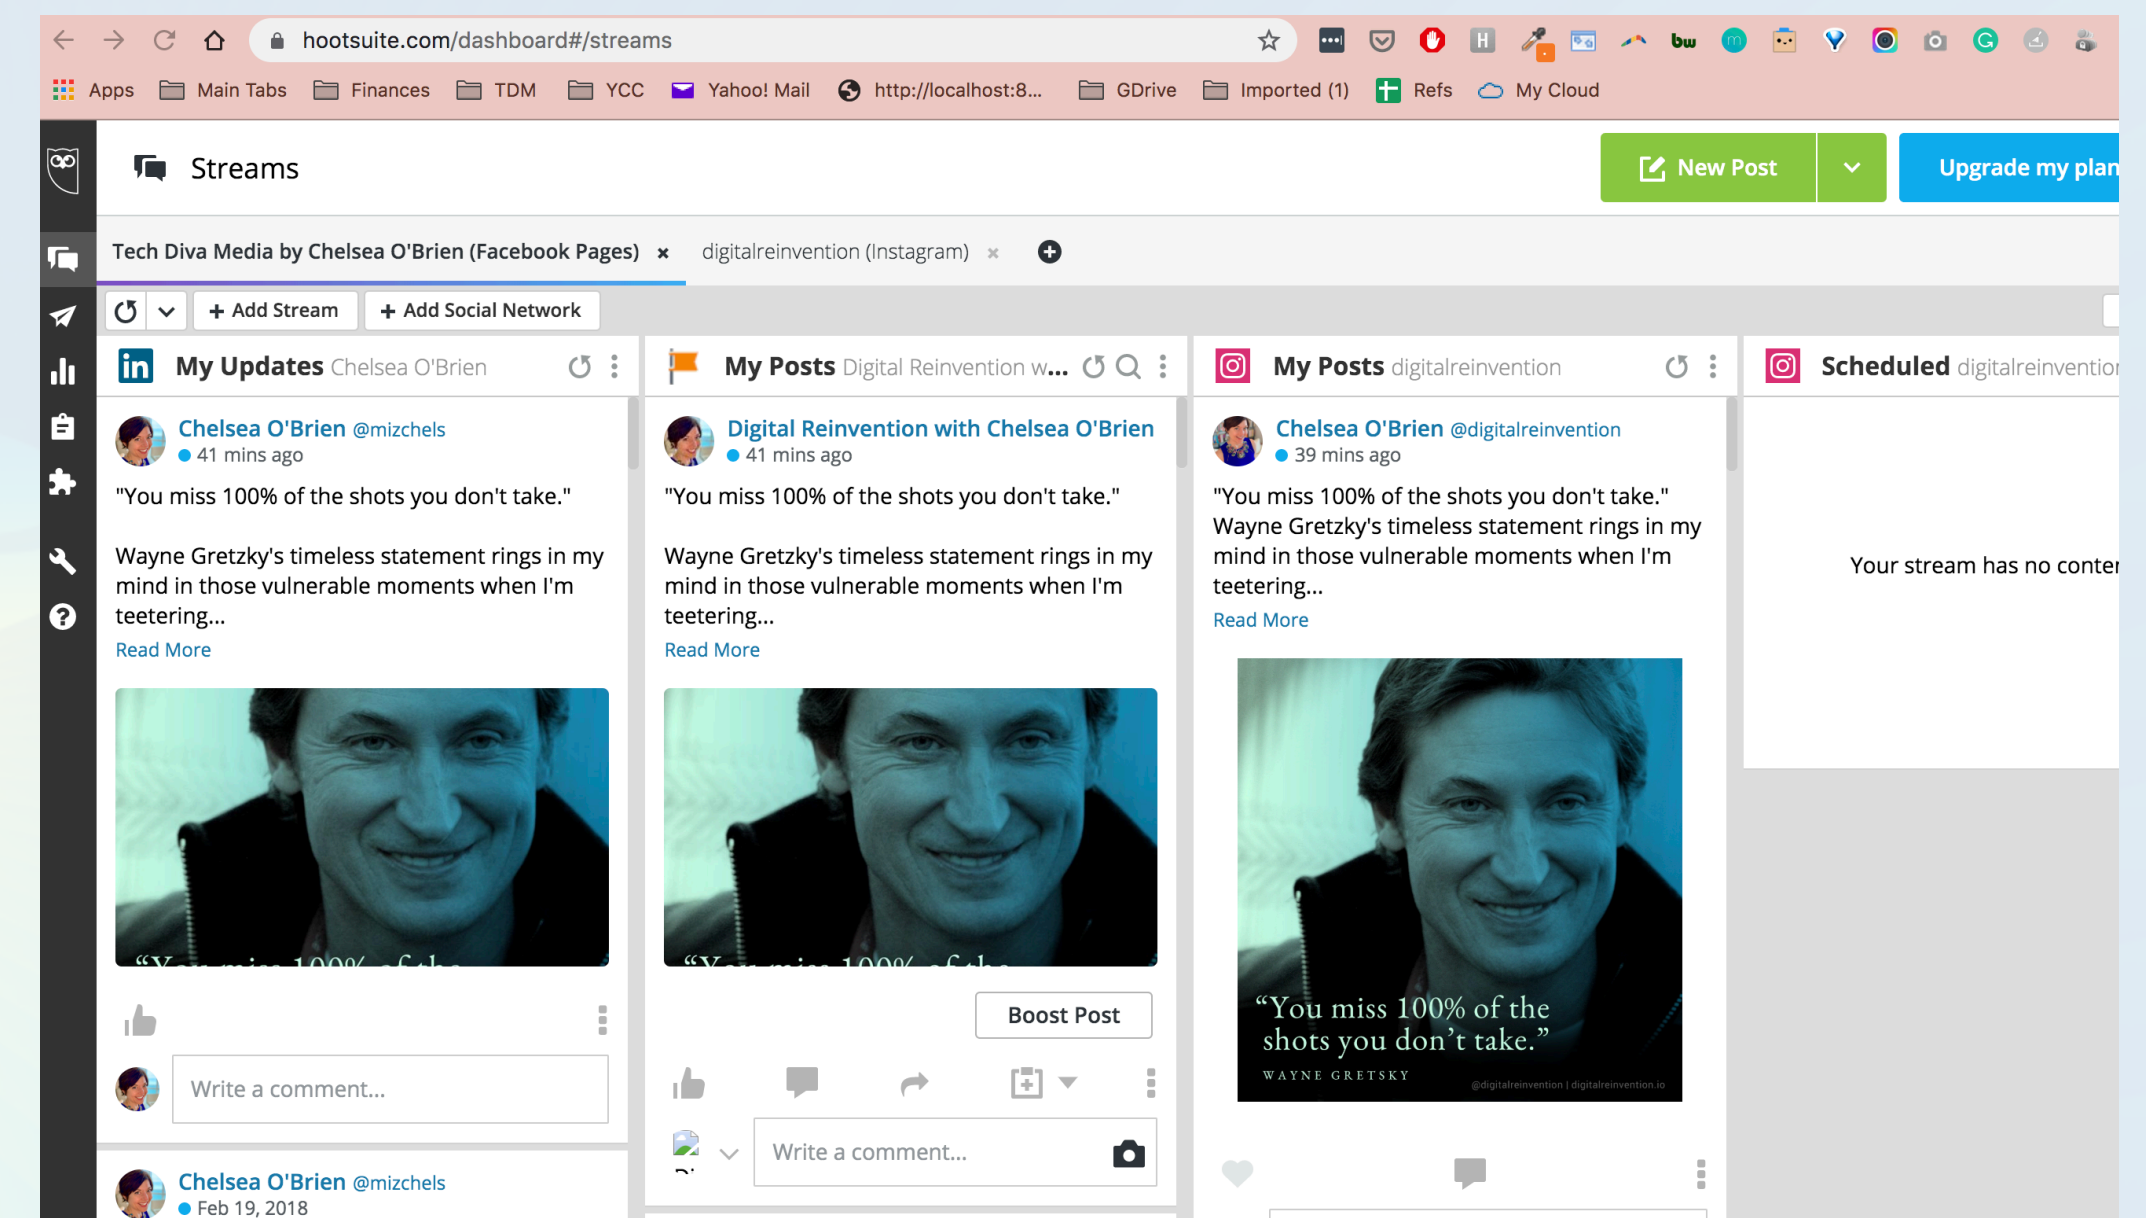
hootsuite.com/dashboard#/streams

Apps Main Tabs Finances TDM YCC Yahoo! Mail http://localhost:8... GDrive Imported (1) Refs My Cloud

Streams

New Post

Upgrade my plan

Tech Diva Media by Chelsea O'Brien (Facebook Pages) × digitalreinvention (Instagram) ×

Add Stream Add Social Network

My Updates Chelsea O'Brien

Chelsea O'Brien @mizchels
41 mins ago

"You miss 100% of the shots you don't take."

Wayne Gretzky's timeless statement rings in my mind in those vulnerable moments when I'm teetering...
Read More

Write a comment...

Chelsea O'Brien @mizchels
Feb 19, 2018

My Posts Digital Reinvention w...

Digital Reinvention with Chelsea O'Brien
41 mins ago

"You miss 100% of the shots you don't take."

Wayne Gretzky's timeless statement rings in my mind in those vulnerable moments when I'm teetering...
Read More

Boost Post

Write a comment...

My Posts digitalreinvention

Chelsea O'Brien @digitalreinvention
39 mins ago

"You miss 100% of the shots you don't take." Wayne Gretzky's timeless statement rings in my mind in those vulnerable moments when I'm teetering...
Read More

"You miss 100% of the shots you don't take."
WAYNE GRETSKY
@digitalreinvention | digitalreinvention.io

Scheduled digitalreinventio

Your stream has no conter